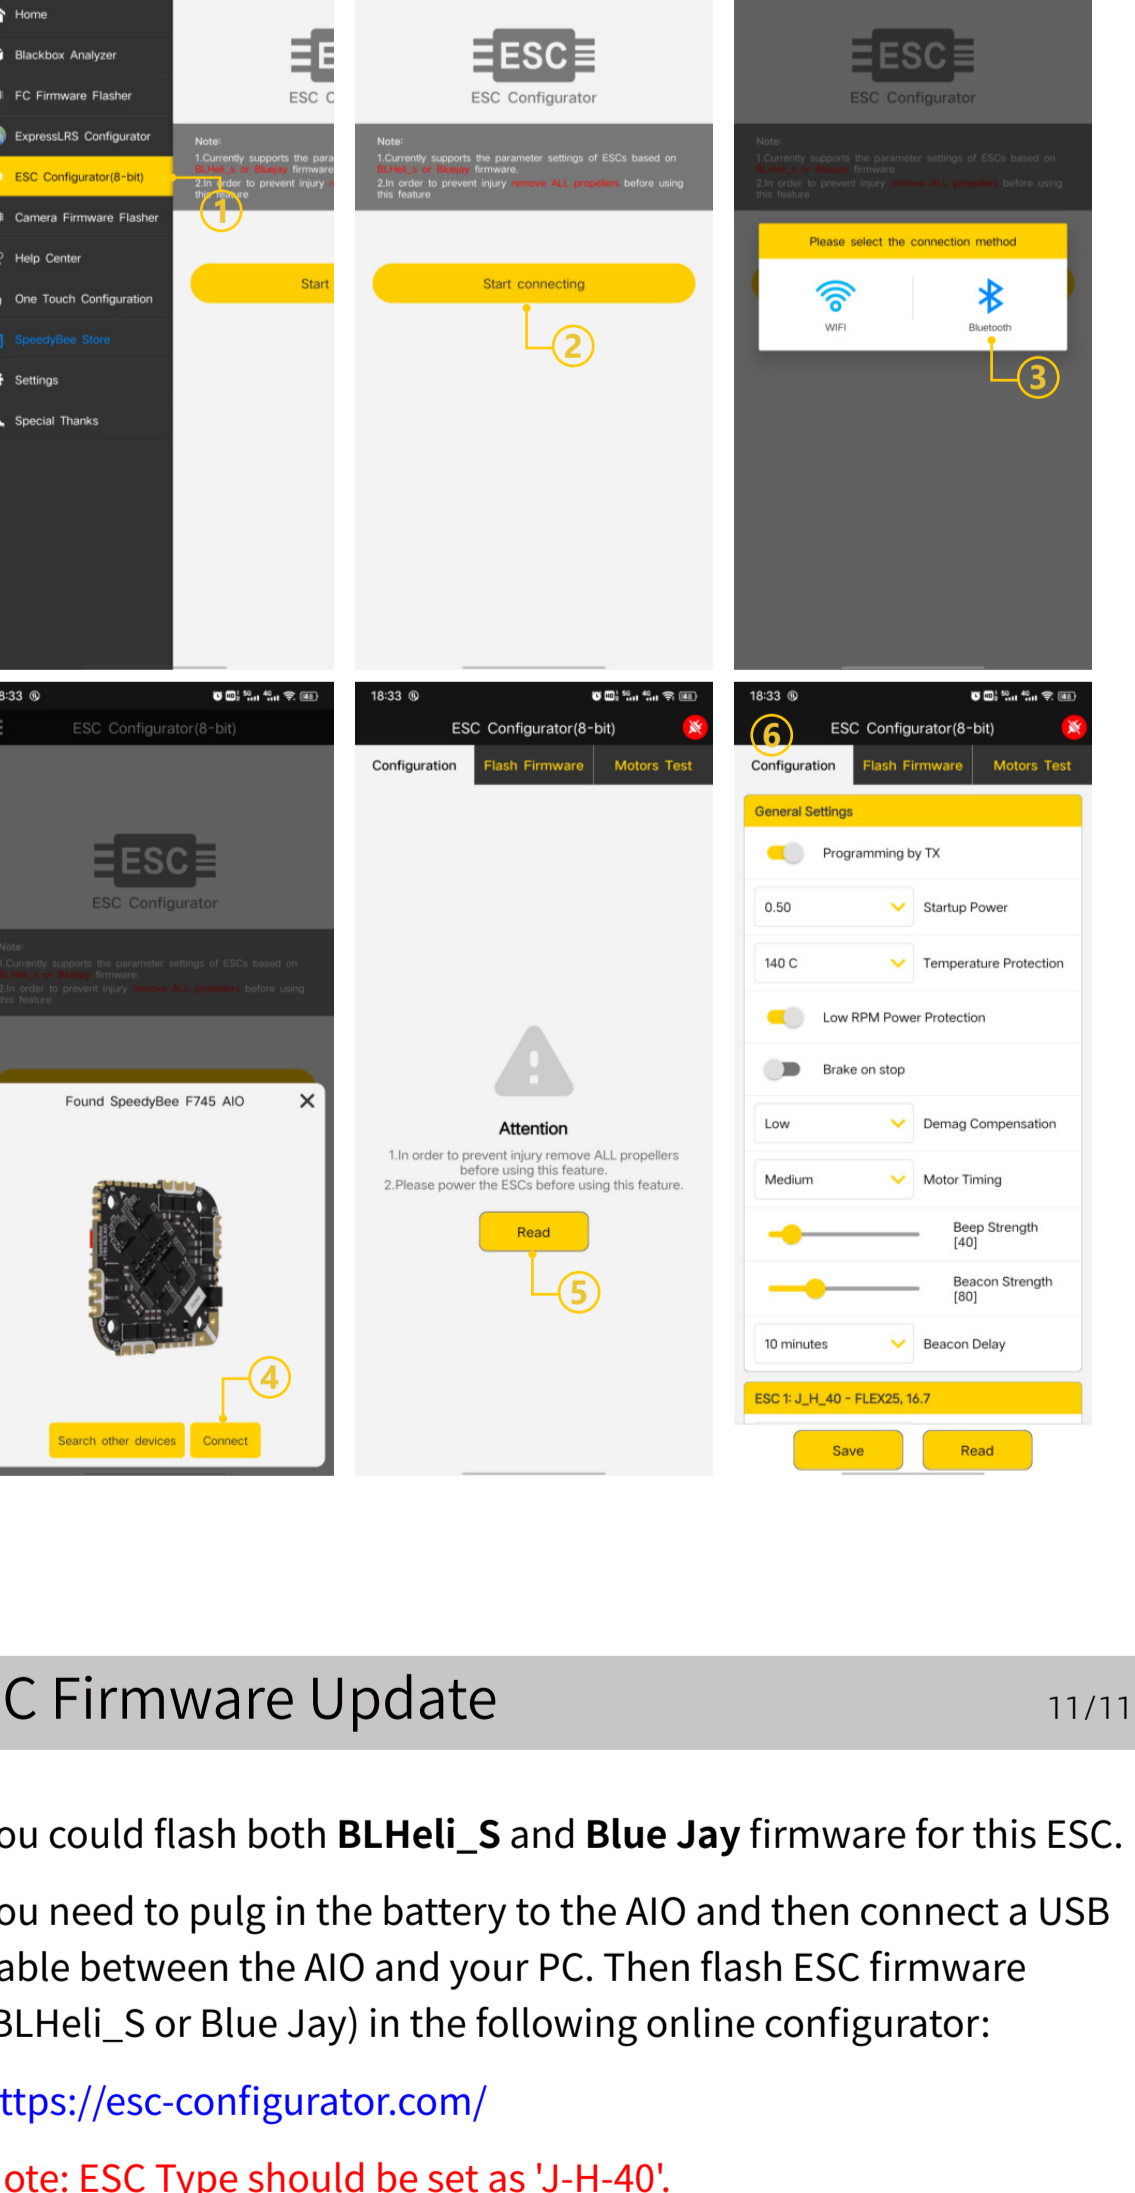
Home
Blackbox Analyzer
FC Firmware Flasher
ExpressLRS Configurator
ESC Configurator(8-bit)
Camera Firmware Flasher
Help Center
One Touch Configuration
SpeedyBee Store
Settings
Special Thanks

ESC C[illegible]
Note:
1.Currently supports the para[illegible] BLHeli_s or Bluejay firmware
2.In order to prevent injury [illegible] this feature
1
Start

ESC
ESC Configurator
Note:
1.Currently supports the parameter settings of ESCs based on BLHeli_s or Bluejay firmware.
2.In order to prevent injury remove ALL propellers before using this feature
Start connecting
2

ESC
ESC Configurator
Note:
1.Currently supports the parameter settings of ESCs based on BLHeli_s or Bluejay firmware.
2.In order to prevent injury remove ALL propellers before using this feature
Please select the connection method
WIFI
Bluetooth
3

8:33
ESC Configurator(8-bit)
ESC
ESC Configurator
Note:
1.Currently supports the parameter settings of ESCs based on BLHeli_s or Bluejay firmware.
2.In order to prevent injury remove ALL propellers before using this feature
Found SpeedyBee F745 AIO
4
Search other devices
Connect

18:33
ESC Configurator(8-bit)
Configuration
Flash Firmware
Motors Test
Attention
1.In order to prevent injury remove ALL propellers before using this feature.
2.Please power the ESCs before using this feature.
Read
5

18:33
6
ESC Configurator(8-bit)
Configuration
Flash Firmware
Motors Test
General Settings
Programming by TX
0.50
Startup Power
140 C
Temperature Protection
Low RPM Power Protection
Brake on stop
Low
Demag Compensation
Medium
Motor Timing
Beep Strength [40]
Beacon Strength [80]
10 minutes
Beacon Delay
ESC 1: J_H_40 - FLEX25, 16.7
Save
Read

C Firmware Update
11/11

ou could flash both **BLHeli_S** and **Blue Jay** firmware for this ESC.

ou need to pulg in the battery to the AIO and then connect a USB able between the AIO and your PC. Then flash ESC firmware 3LHeli_S or Blue Jay) in the following online configurator:

ttps://esc-configurator.com/

ote: ESC Type should be set as 'J-H-40'.